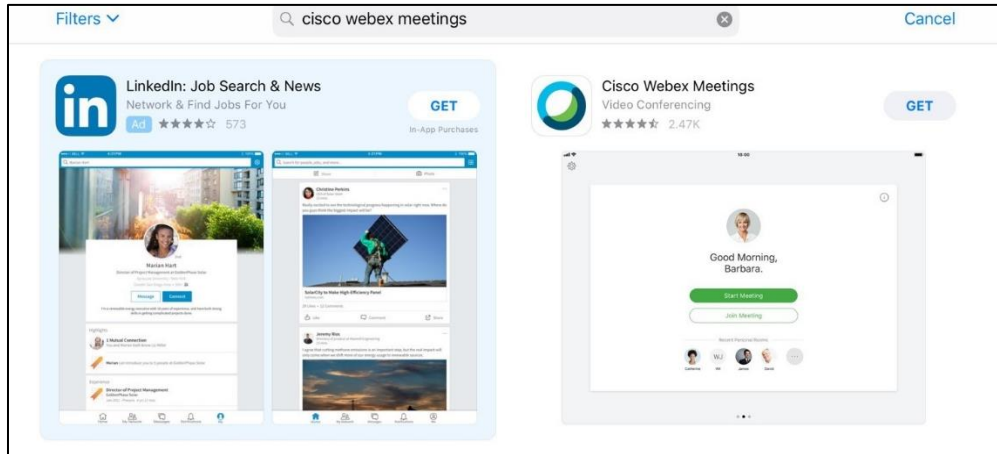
Filters

cisco webex meetings

Cancel

LinkedIn: Job Search & News
Network & Find Jobs For You
Ad ★★★★☆ 573

GET
In-App Purchases

Cisco Webex Meetings
Video Conferencing
★★★★☆ 2.47K

GET

Marian Hart

Message Connect

Highlights

1 Mutual Connection

Experience

Director of Project Management

Christine Perkins

SolarCity to Make High-Efficiency Panel

Jeremy Man

Good Morning, Barbara.

Start Meeting

Join Meeting

WJ